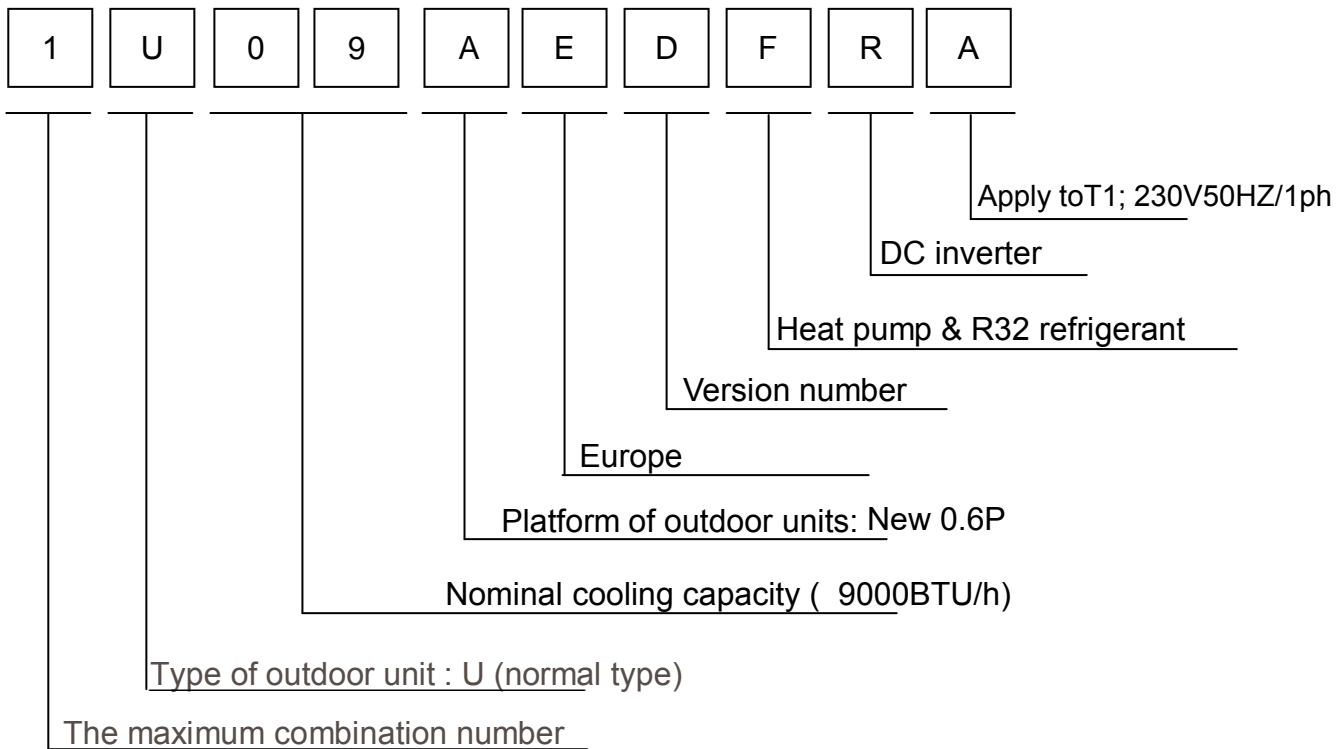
1 U 0 9 A E D F R A

Apply toT1; 230V50HZ/1ph

DC inverter

Heat pump & R32 refrigerant

Version number

Europe

Platform of outdoor units: New 0.6P

Nominal cooling capacity ( 9000BTU/h)

Type of outdoor unit : U (normal type)

The maximum combination number